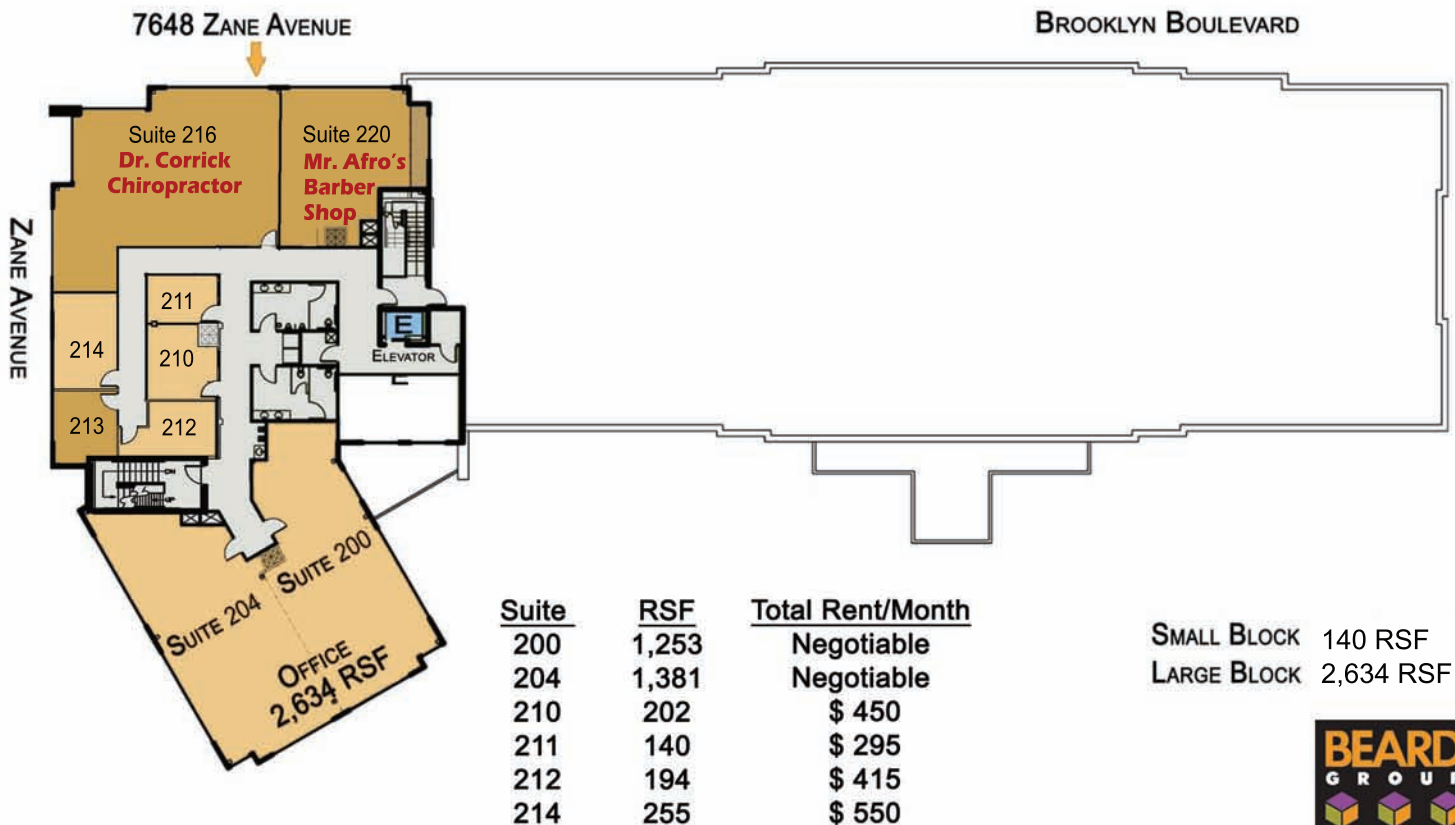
7648 ZANE AVENUE

BROOKLYN BOULEVARD

ZANE AVENUE

Suite 216
Dr. Corrick Chiropractor

Suite 220
Mr. Afro's Barber Shop

211
214
210
213
212

E
ELEVATOR

SUITE 200
SUITE 204
OFFICE
2,634 RSF

| Suite | RSF | Total Rent/Month |
|---|---|---|
| 200 | 1,253 | Negotiable |
| 204 | 1,381 | Negotiable |
| 210 | 202 | \$ 450 |
| 211 | 140 | \$ 295 |
| 212 | 194 | \$ 415 |
| 214 | 255 | \$ 550 |

SMALL BLOCK 140 RSF
LARGE BLOCK 2,634 RSF

BEARD
GROU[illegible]